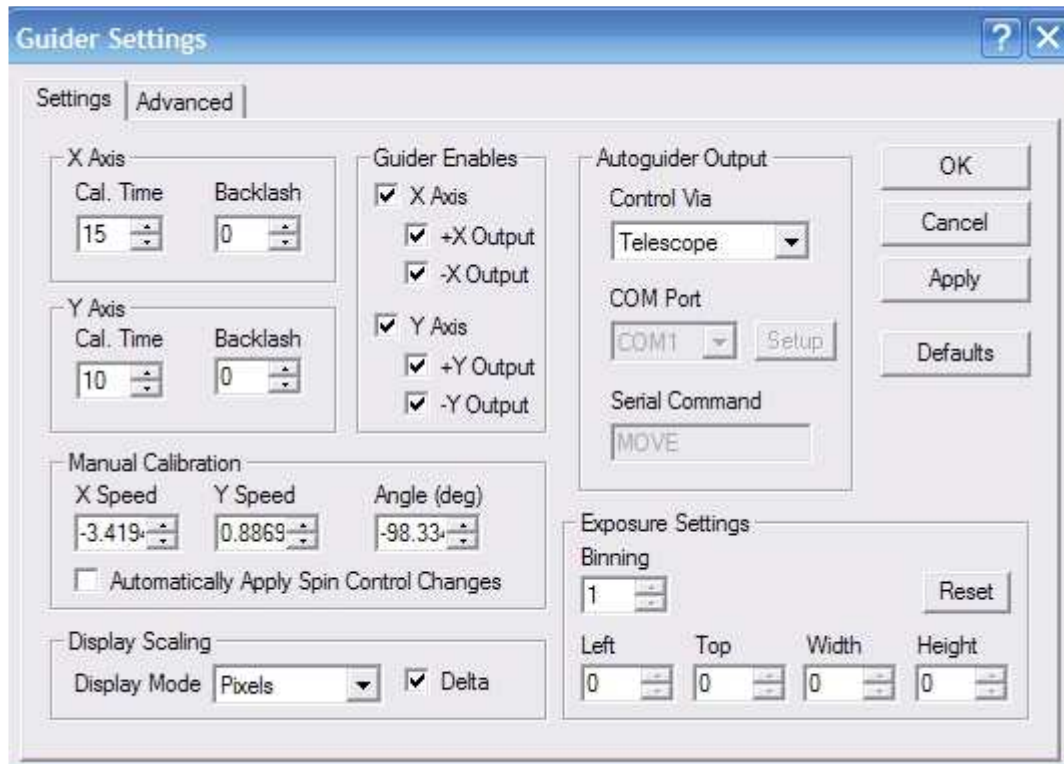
Guider Settings

Settings | Advanced

X Axis
Cal. Time 15
Backlash 0

Y Axis
Cal. Time 10
Backlash 0

Guider Enables
X Axis
+X Output
-X Output
Y Axis
+Y Output
-Y Output

Autoguider Output
Control Via
Telescope
COM Port
COM1
Setup
Serial Command
MOVE

OK
Cancel
Apply
Defaults

Manual Calibration
X Speed -3.419
Y Speed 0.8869
Angle (deg) -98.33
Automatically Apply Spin Control Changes

Display Scaling
Display Mode Pixels
Delta

Exposure Settings
Binning 1
Reset
Left 0
Top 0
Width 0
Height 0